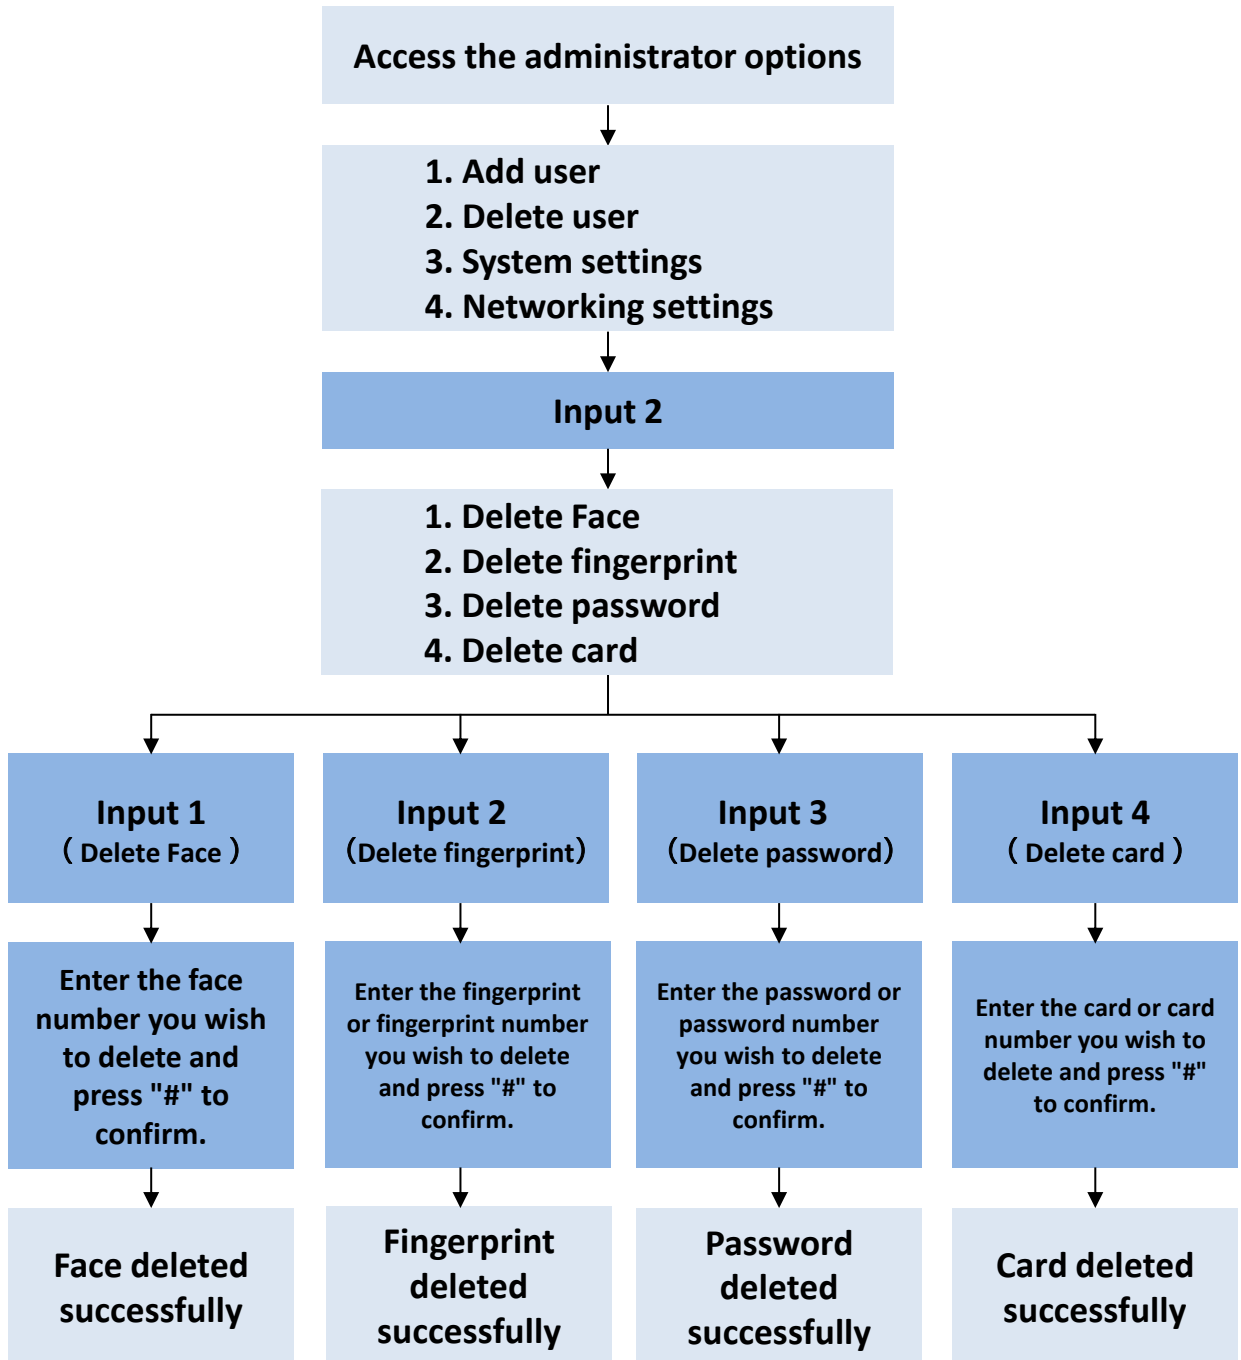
Access the administrator options

1. Add user
2. Delete user
3. System settings
4. Networking settings

Input 2

1. Delete Face
2. Delete fingerprint
3. Delete password
4. Delete card

Input 1
（Delete Face）

Enter the face number you wish to delete and press "#" to confirm.

Face deleted successfully

Input 2
（Delete fingerprint）

Enter the fingerprint or fingerprint number you wish to delete and press "#" to confirm.

Fingerprint deleted successfully

Input 3
（Delete password）

Enter the password or password number you wish to delete and press "#" to confirm.

Password deleted successfully

Input 4
（Delete card）

Enter the card or card number you wish to delete and press "#" to confirm.

Card deleted successfully